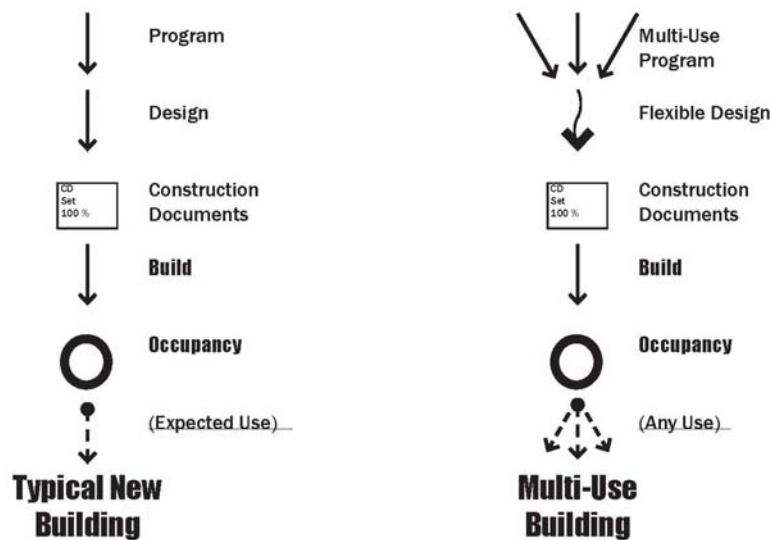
Program

Design

CD
Set
100 %

Construction Documents

Build

Occupancy

(Expected Use)

Typical New Building

Multi-Use Program

Flexible Design

CD
Set
100 %

Construction Documents

Build

Occupancy

(Any Use)

Multi-Use Building